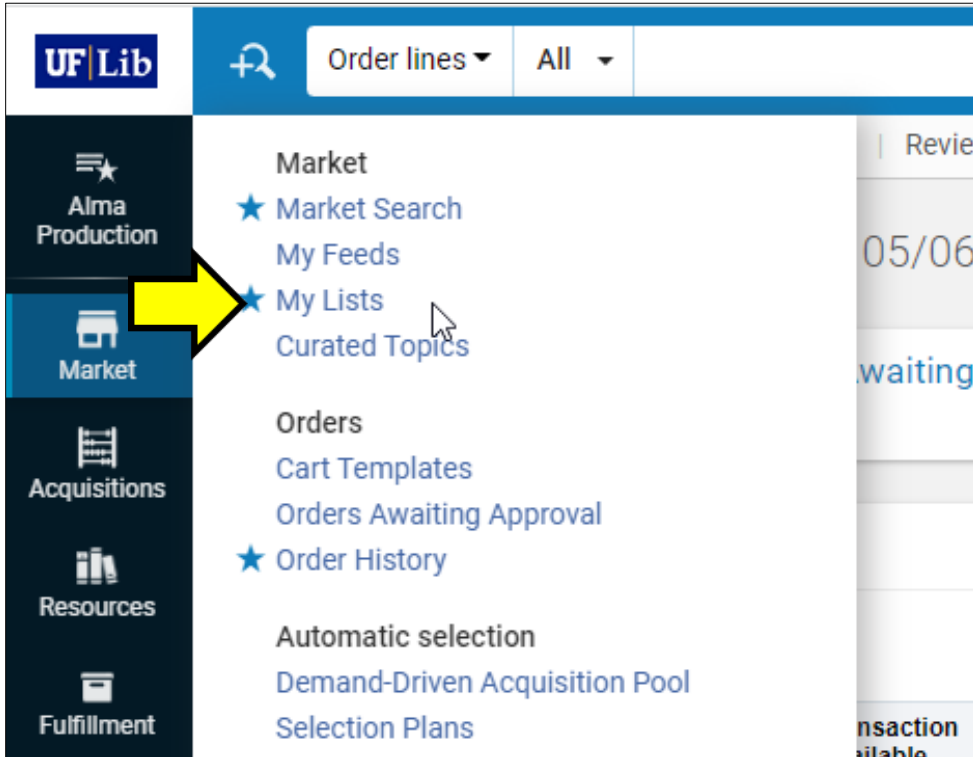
UF | Lib

Order lines ▾ | All ▾

Alma Production

Market

Acquisitions

Resources

Fulfillment

Market
Market Search
My Feeds
My Lists
Curated Topics

Orders
Cart Templates
Orders Awaiting Approval
Order History

Automatic selection
Demand-Driven Acquisition Pool
Selection Plans

Revie

05/06

waiting

nsaction
ilable